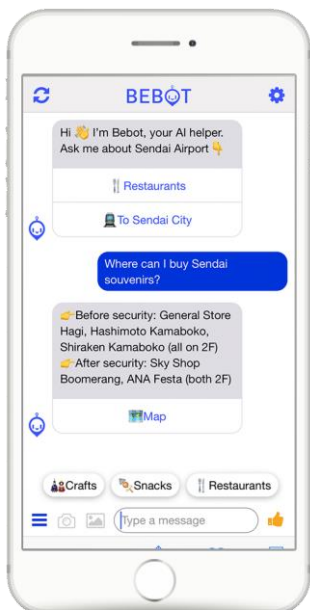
BEBOT

Hi 👋 I'm Bebot, your AI helper. Ask me about Sendai Airport 👇

🍴Restaurants

🚆To Sendai City

Where can I buy Sendai souvenirs?

👉Before security: General Store Hagi, Hashimoto Kamaboko, Shiraken Kamaboko (all on 2F)
👉After security: Sky Shop Boomerang, ANA Festa (both 2F)

🗺️Map

Crafts

Snacks

🍴Restaurants

Type a message